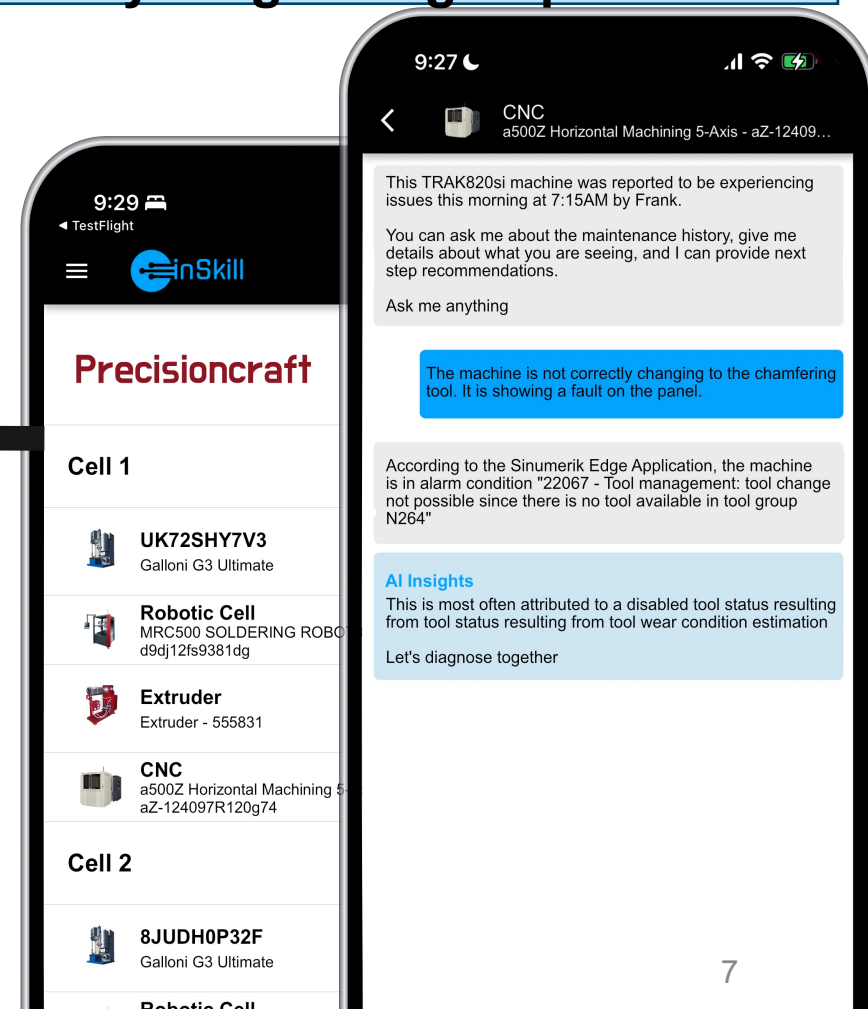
9:29
◀ TestFlight
inSkill

Precisioncraft

Cell 1

UK72SHY7V3
Galloni G3 Ultimate

Robotic Cell
MRC500 SOLDERING ROBO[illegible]
d9dj12fs9381dg

Extruder
Extruder - 555831

CNC
a500Z Horizontal Machining 5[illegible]
aZ-124097R120g74

Cell 2

8JUDH0P32F
Galloni G3 Ultimate

Robotic Cell

9:27

CNC
a500Z Horizontal Machining 5-Axis - aZ-12409…

This TRAK820si machine was reported to be experiencing issues this morning at 7:15AM by Frank.

You can ask me about the maintenance history, give me details about what you are seeing, and I can provide next step recommendations.

Ask me anything

The machine is not correctly changing to the chamfering tool. It is showing a fault on the panel.

According to the Sinumerik Edge Application, the machine is in alarm condition "22067 - Tool management: tool change not possible since there is no tool available in tool group N264"

AI Insights
This is most often attributed to a disabled tool status resulting from tool status resulting from tool wear condition estimation

Let's diagnose together

7